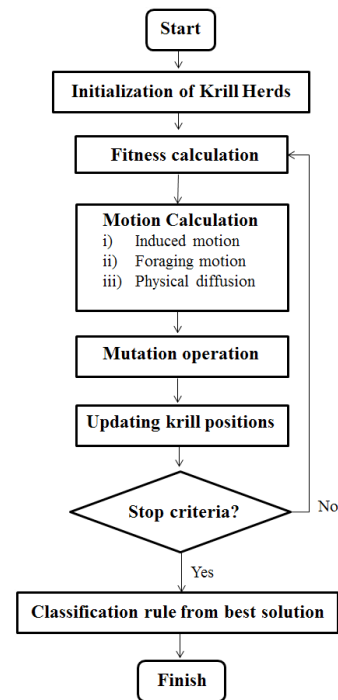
Start

Initialization of Krill Herds

Fitness calculation

Motion Calculation
i) Induced motion
ii) Foraging motion
iii) Physical diffusion

Mutation operation

Updating krill positions

Stop criteria?

No

Yes

Classification rule from best solution

Finish